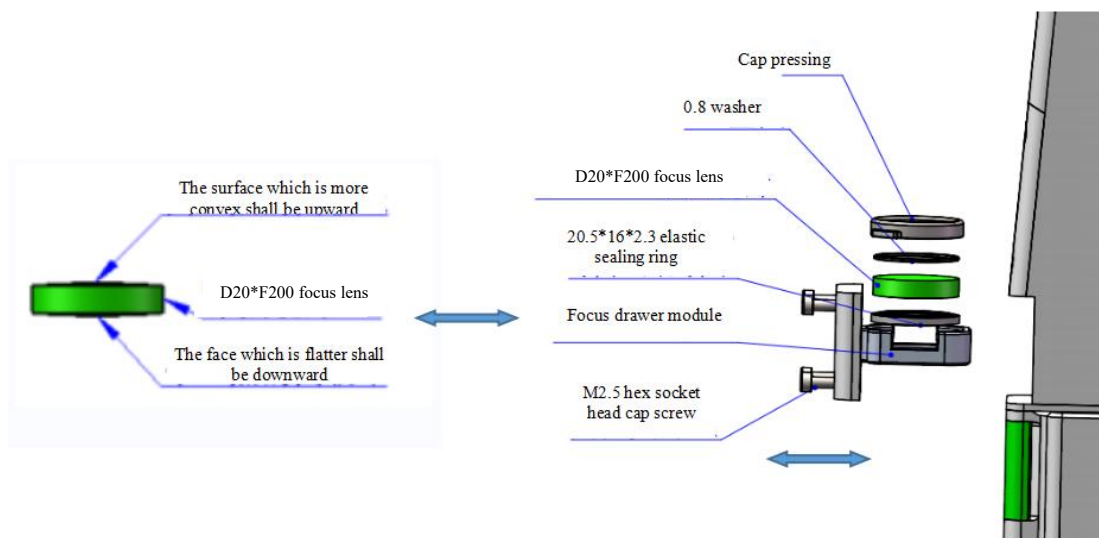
The surface which is more convex shall be upward

D20*F200 focus lens

The face which is flatter shall be downward

Cap pressing

0.8 washer

D20*F200 focus lens

20.5*16*2.3 elastic sealing ring

Focus drawer module

M2.5 hex socket head cap screw